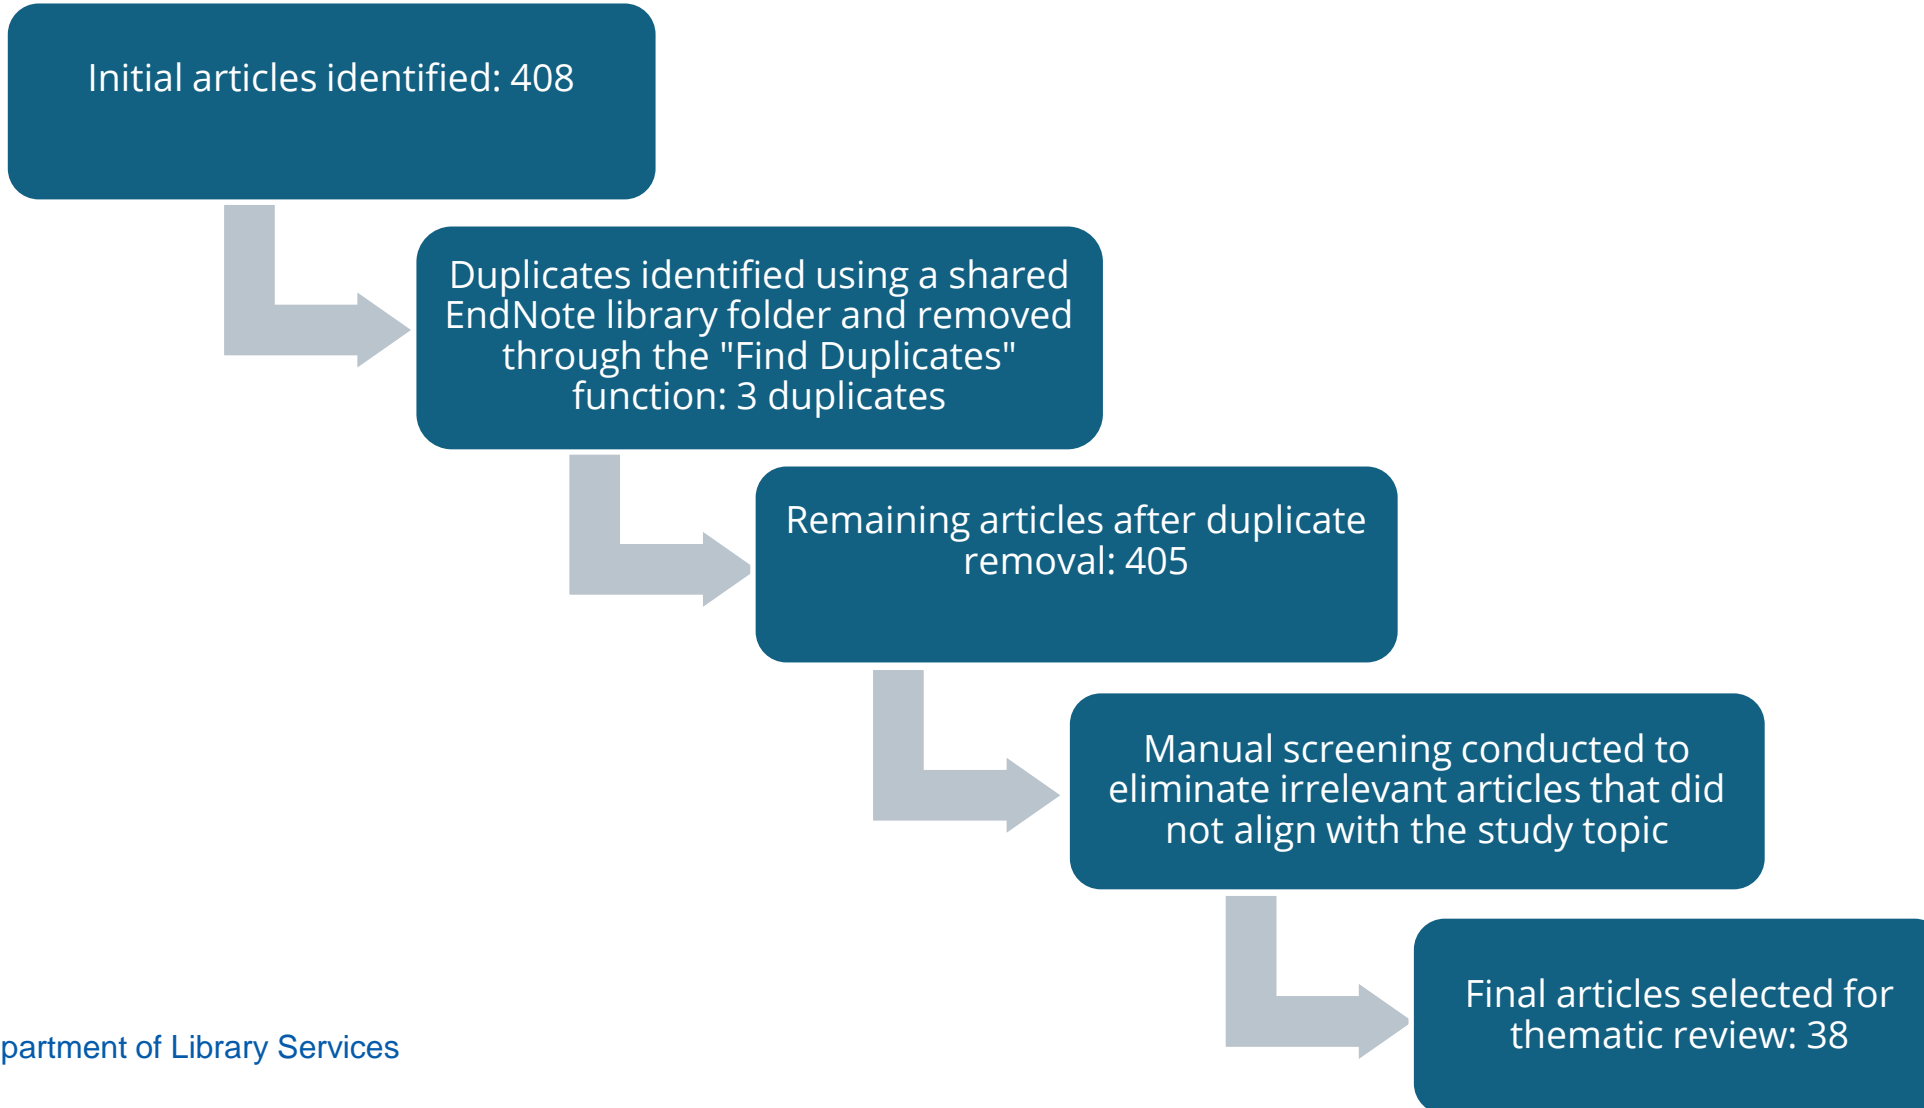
Initial articles identified: 408

Duplicates identified using a shared EndNote library folder and removed through the "Find Duplicates" function: 3 duplicates

Remaining articles after duplicate removal: 405

Manual screening conducted to eliminate irrelevant articles that did not align with the study topic

Final articles selected for thematic review: 38

partment of Library Services